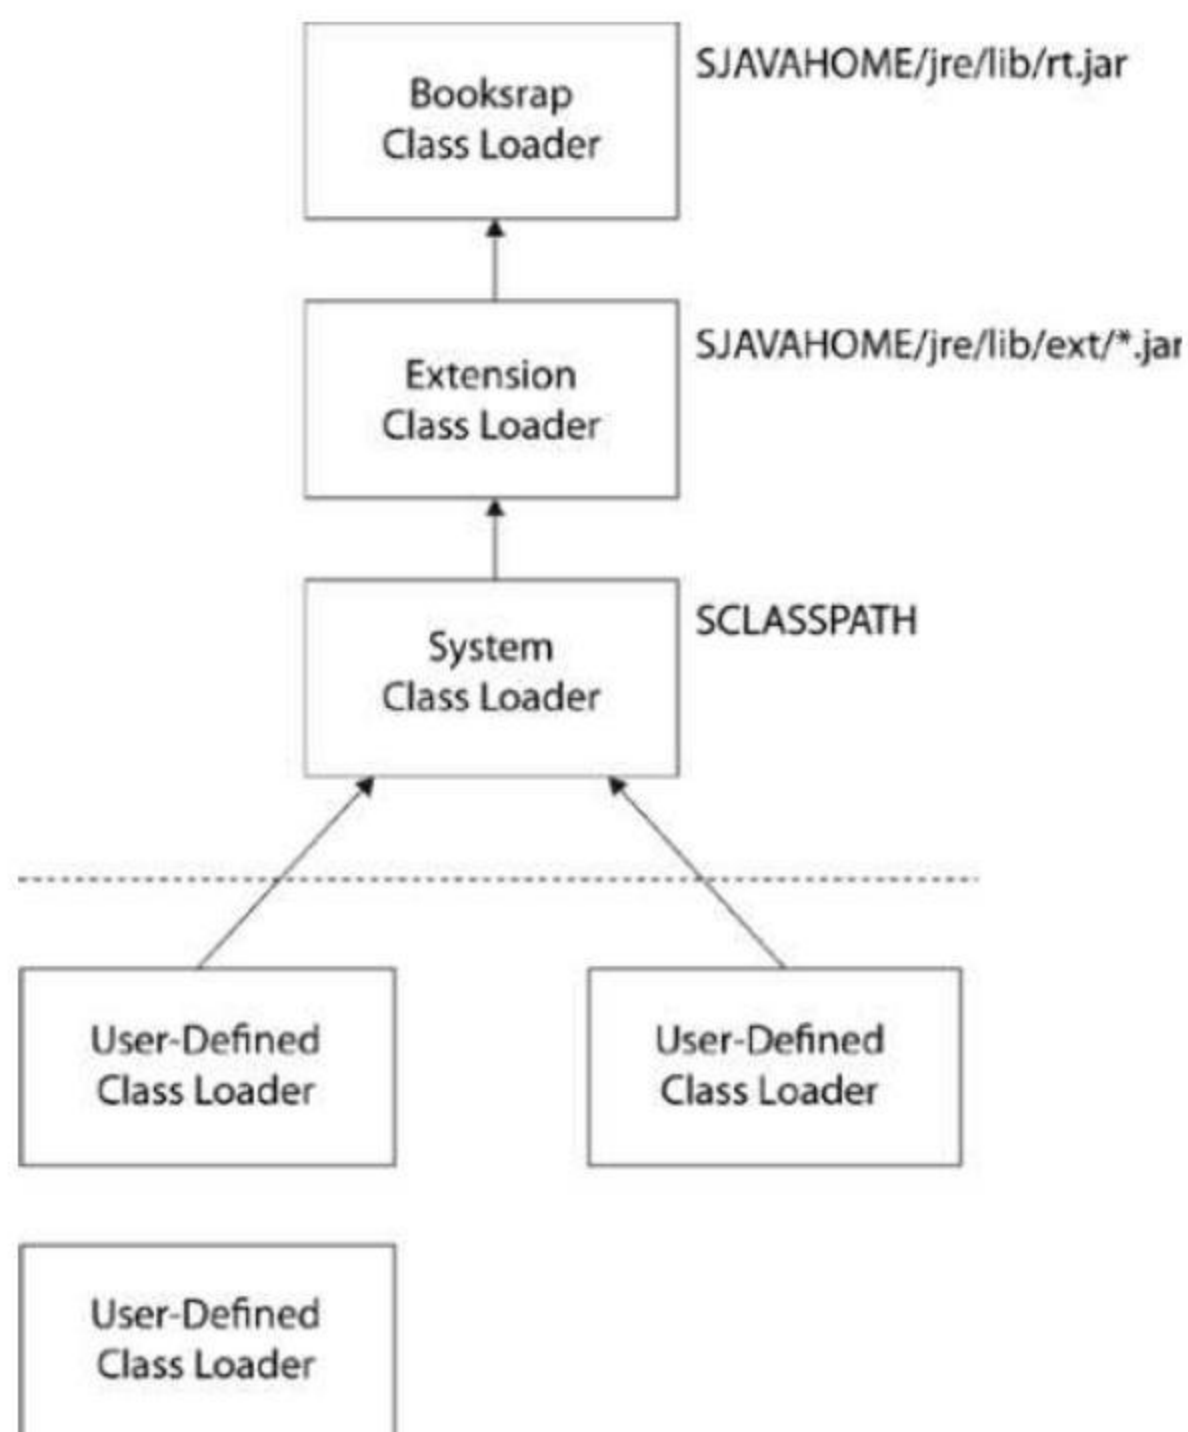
Booksrap Class Loader

SJAVAHOME/jre/lib/rt.jar

Extension Class Loader

SJAVAHOME/jre/lib/ext/*.jar

System Class Loader

SCLASSPATH

User-Defined Class Loader

User-Defined Class Loader

User-Defined Class Loader